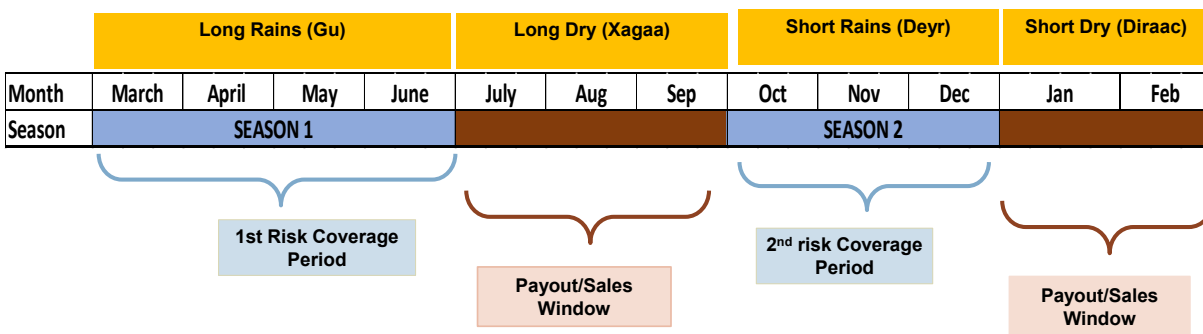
Long Rains (Gu)

Long Dry (Xagaa)

Short Rains (Deyr)

Short Dry (Diraac)

| Month | March | April | May | June | July | Aug | Sep | Oct | Nov | Dec | Jan | Feb |
|---|---|---|---|---|---|---|---|---|---|---|---|---|
| Season | SEASON 1 | | | | | | | SEASON 2 | | | | |

1st Risk Coverage Period

Payout/Sales Window

2$^{nd}$ risk Coverage Period

Payout/Sales Window